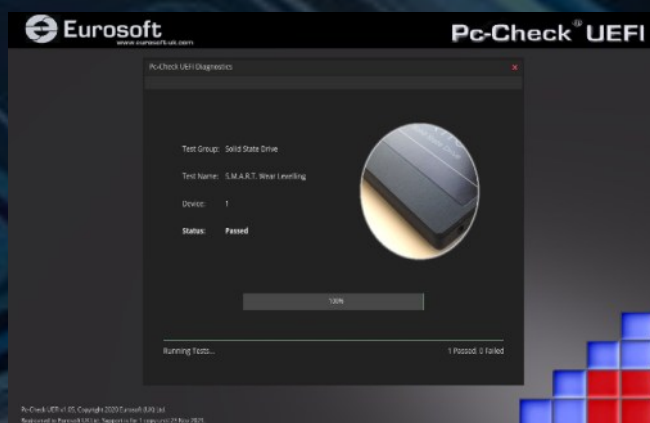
Eurosoft
www.eurosoft-uk.com

Pc-Check® UEFI

Pc-Check UEFI Diagnostics

×

Test Group: Solid State Drive

Test Name: S.M.A.R.T. Wear Levelling

Device: 1

Status: Passed

100%

Running Tests...

1 Passed 0 Failed

Pc-Check UEFI v1.05, Copyright 2020 Eurosoft (UK) Ltd.
Registered to Eurosoft UK Ltd. Support is for 1 copy until 21 Nov 2021.